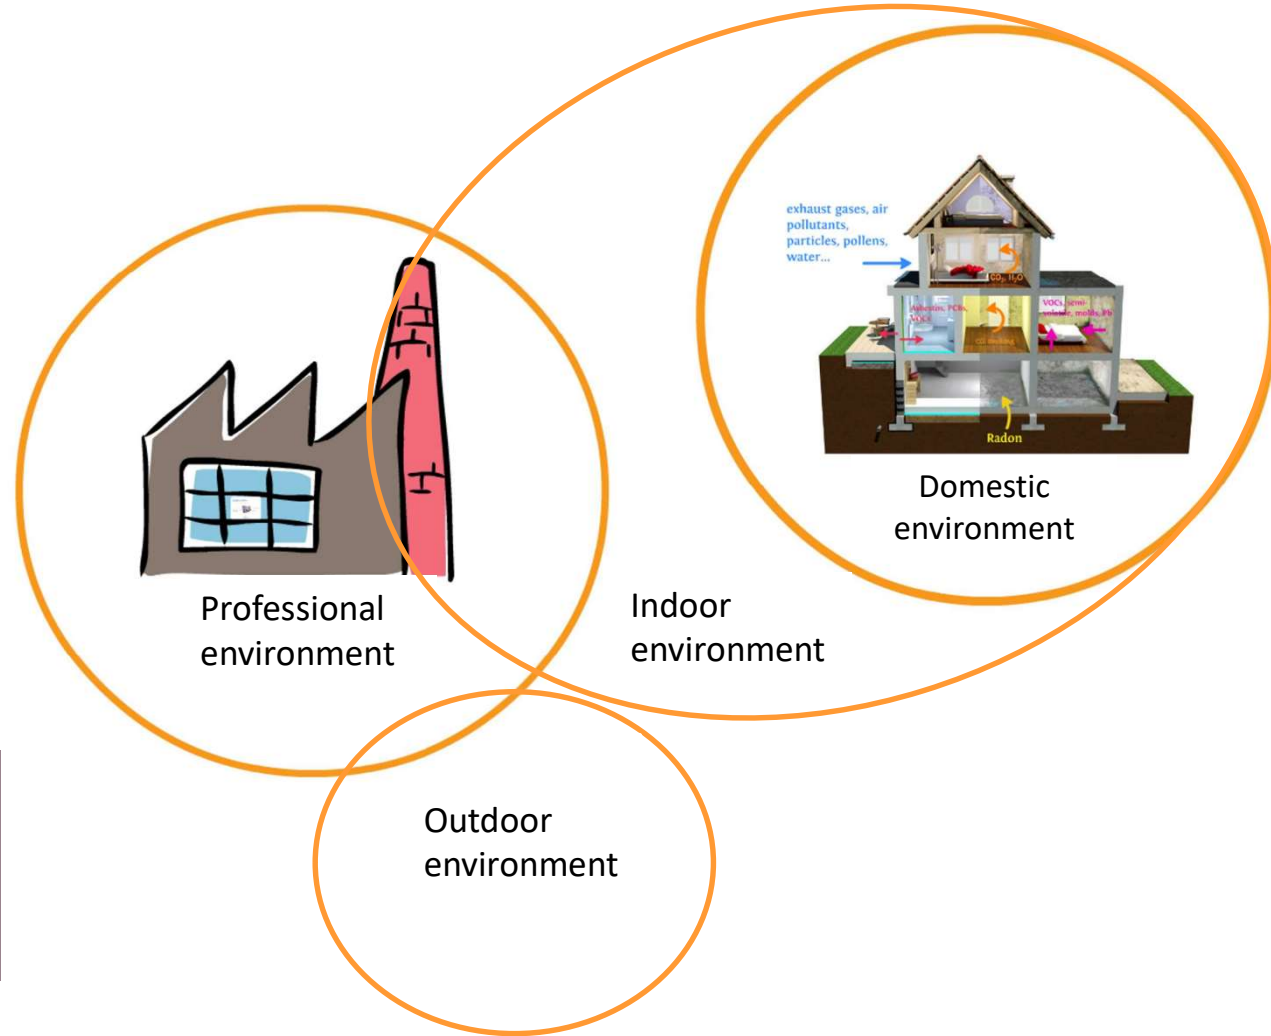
exhaust gases, air pollutants, particles, pollens, water...

$CO_2$, $H_2O$

Asbestos, PCBs, VOCs

CO heating

VOCs, semi-volatile, molds, Pb

Radon

Domestic environment

Professional environment

Indoor environment

Outdoor environment